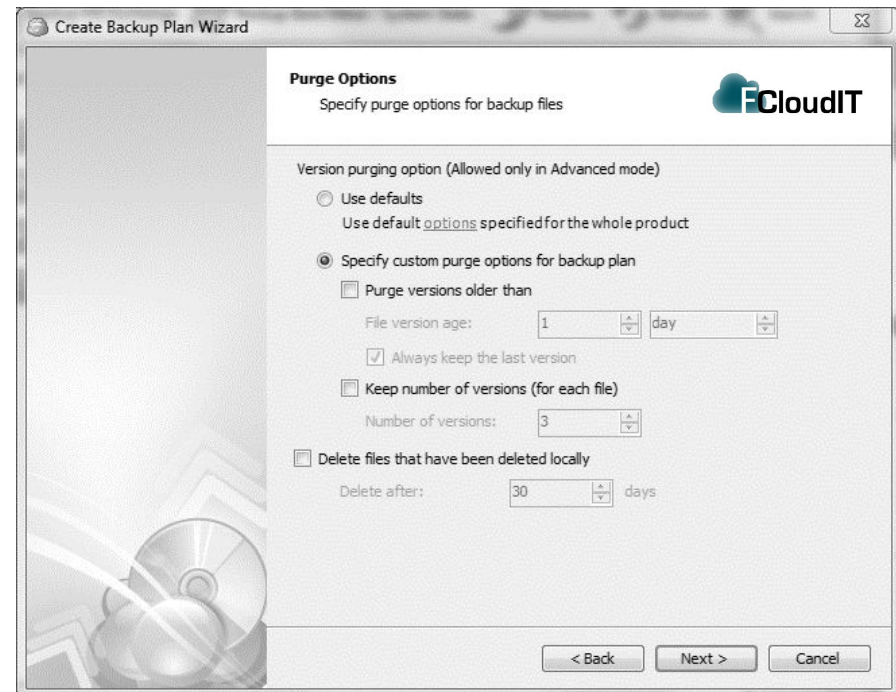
Create Backup Plan Wizard

Purge Options
Specify purge options for backup files

FCloudIT

Version purging option (Allowed only in Advanced mode)

Use defaults
Use default options specified for the whole product

Specify custom purge options for backup plan

Purge versions older than
File version age: 1 day
Always keep the last version

Keep number of versions (for each file)
Number of versions: 3

Delete files that have been deleted locally
Delete after: 30 days

< Back
Next >
Cancel